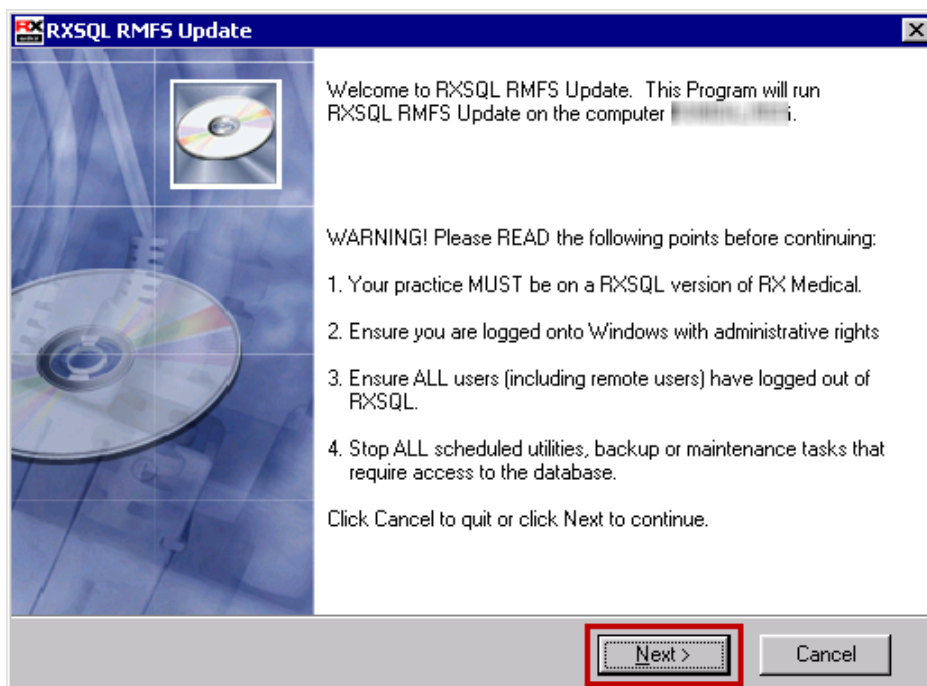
RX RXSQL RMFS Update

Welcome to RXSQL RMFS Update. This Program will run RXSQL RMFS Update on the computer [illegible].

WARNING! Please READ the following points before continuing:

1. Your practice MUST be on a RXSQL version of RX Medical.

2. Ensure you are logged onto Windows with administrative rights

3. Ensure ALL users (including remote users) have logged out of RXSQL.

4. Stop ALL scheduled utilities, backup or maintenance tasks that require access to the database.

Click Cancel to quit or click Next to continue.

Next >

Cancel